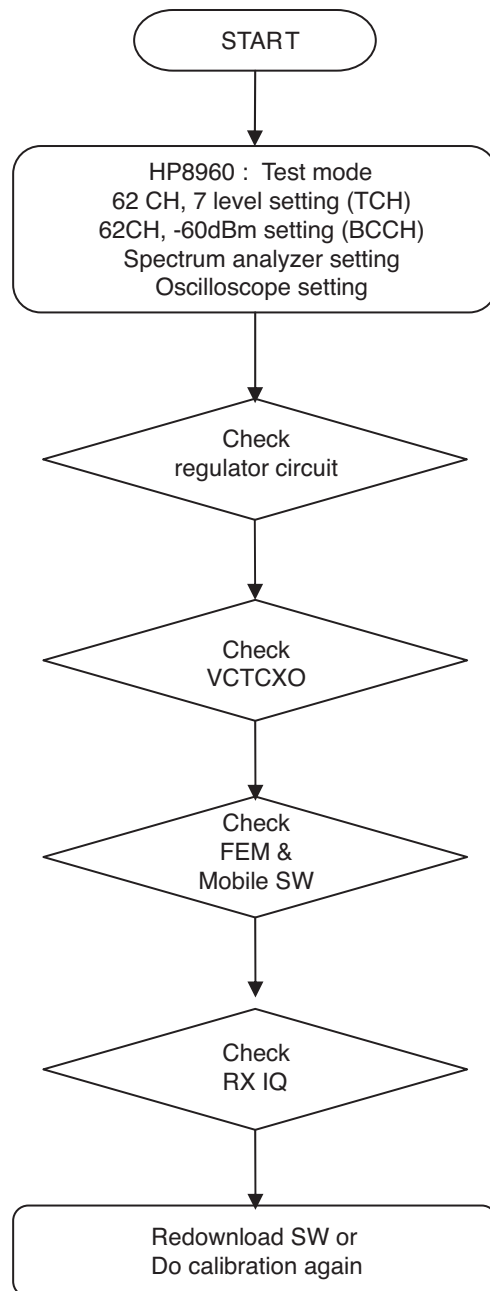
START

HP8960 : Test mode
62 CH, 7 level setting (TCH)
62CH, -60dBm setting (BCCH)
Spectrum analyzer setting
Oscilloscope setting

Check
regulator circuit

Check
VCTCXO

Check
FEM &
Mobile SW

Check
RX IQ

Redownload SW or
Do calibration again